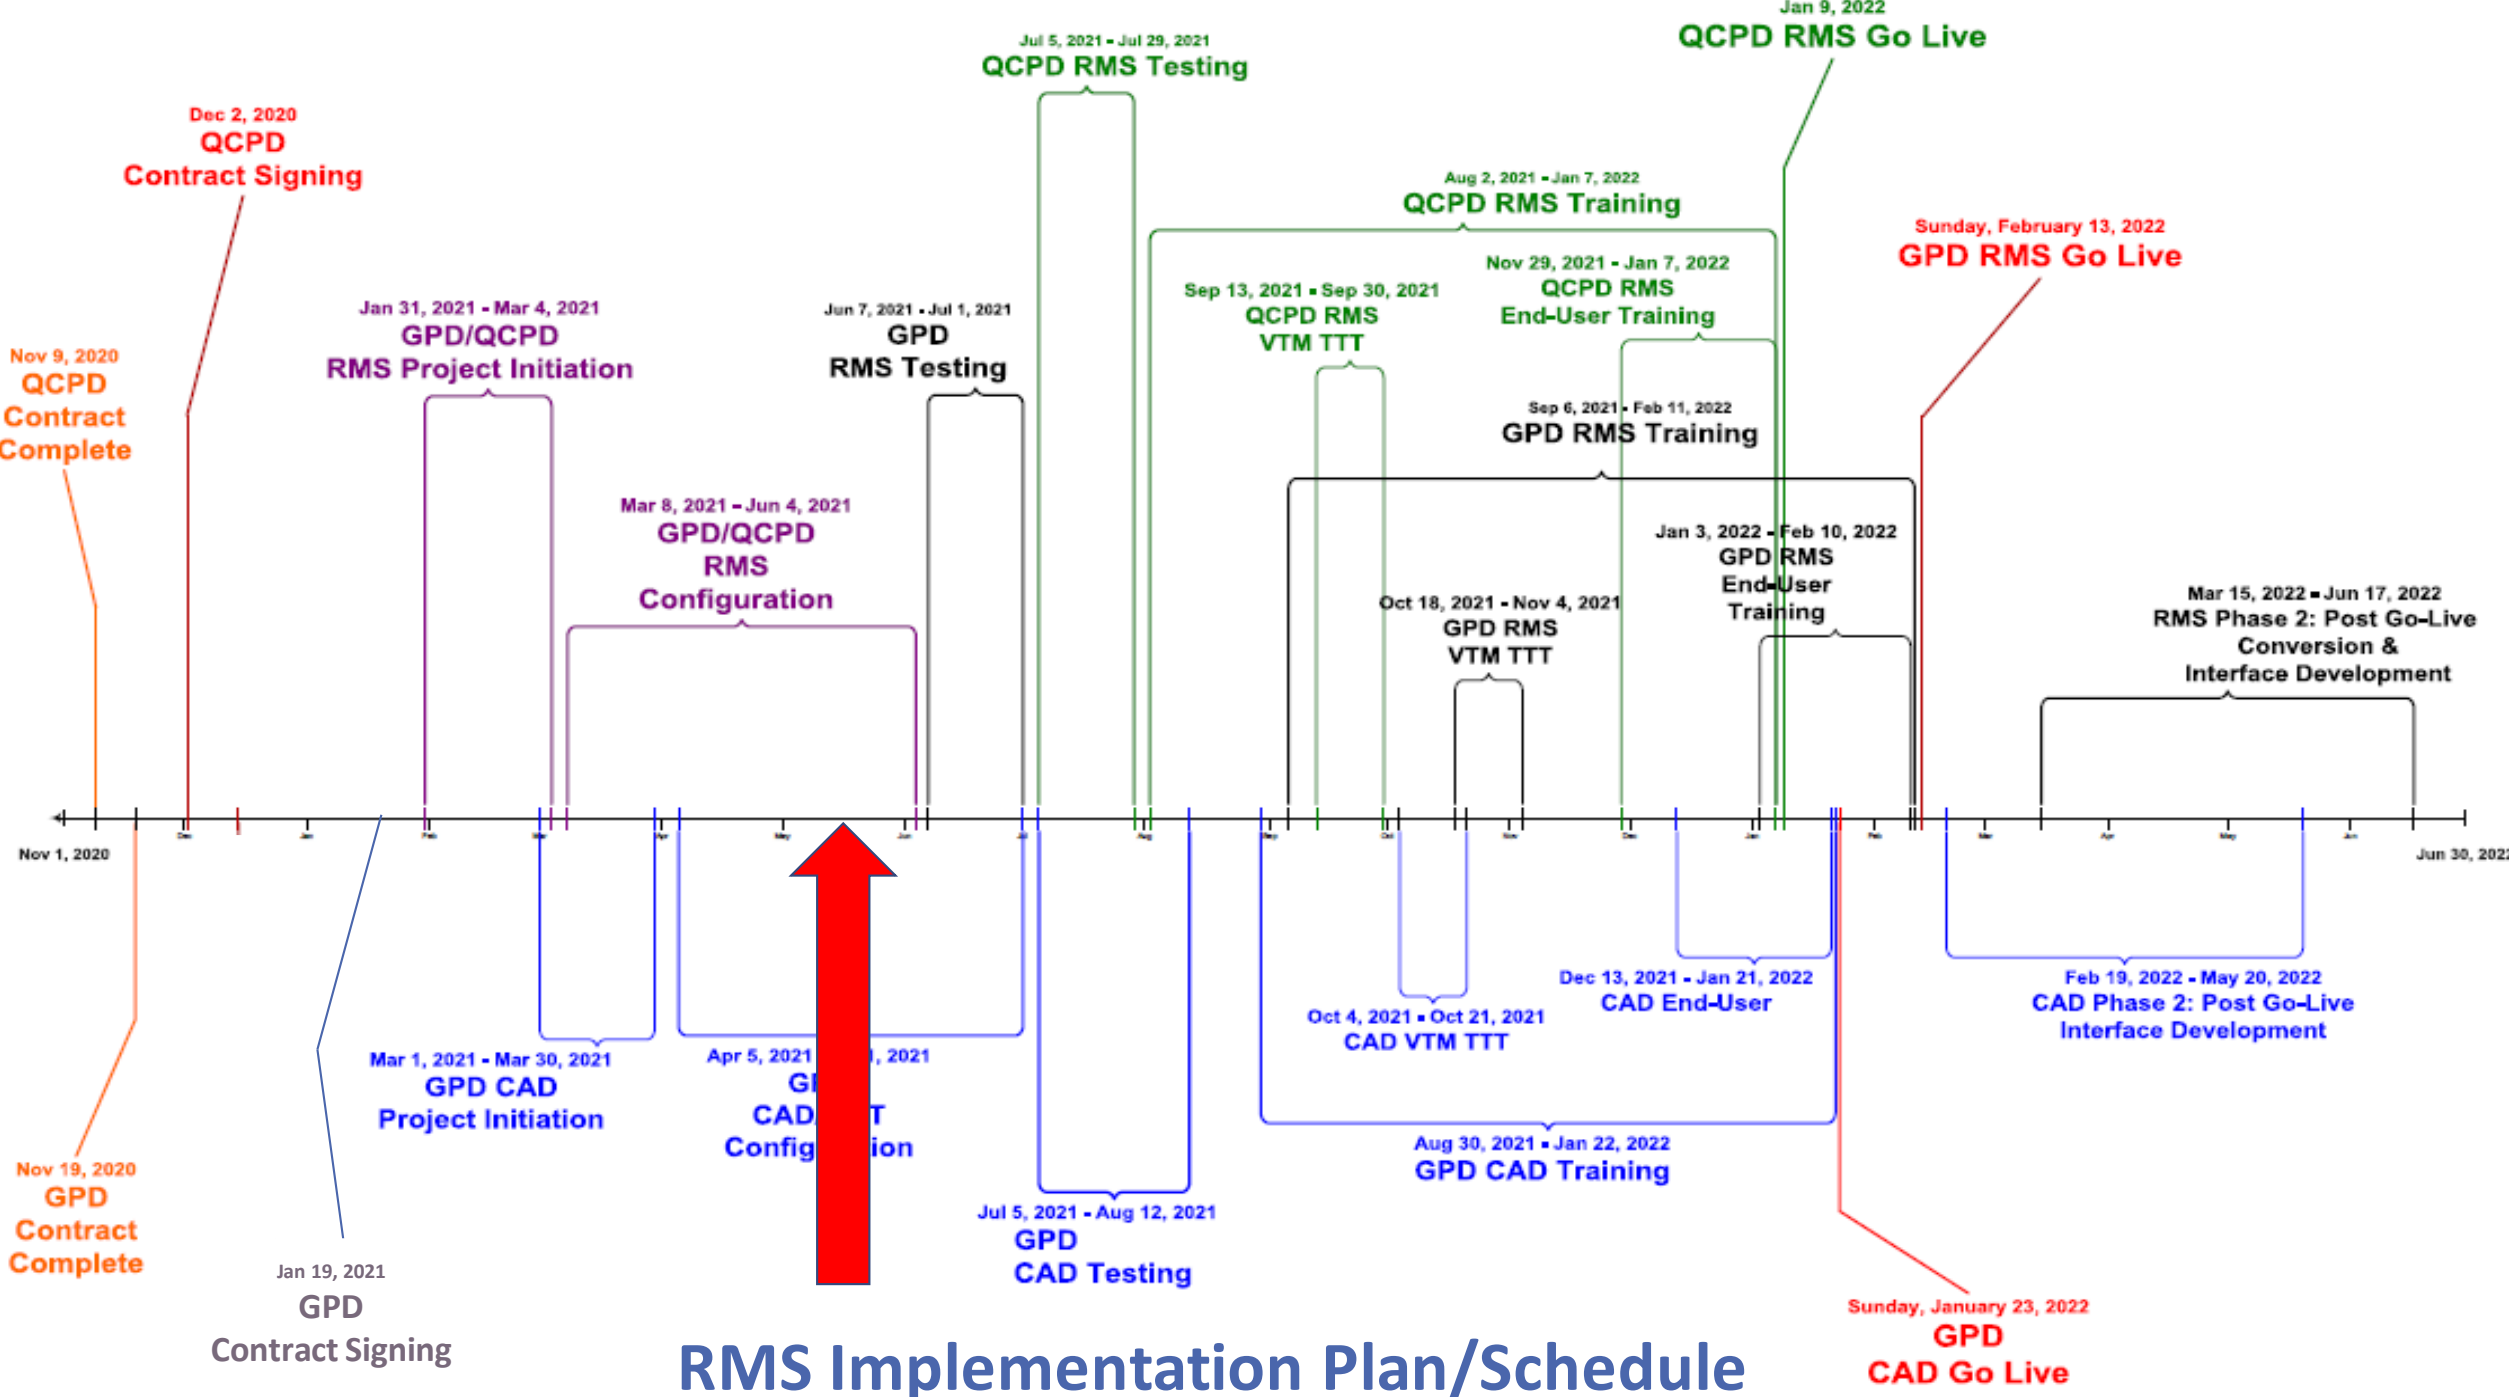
Jan 9, 2022
QCPD RMS Go Live

Jul 5, 2021 - Jul 29, 2021
QCPD RMS Testing

Dec 2, 2020
QCPD
Contract Signing

Aug 2, 2021 - Jan 7, 2022
QCPD RMS Training

Sunday, February 13, 2022
GPD RMS Go Live

Nov 29, 2021 - Jan 7, 2022
QCPD RMS
End-User Training

Sep 13, 2021 - Sep 30, 2021
QCPD RMS
VTM TTT

Jan 31, 2021 - Mar 4, 2021
GPD/QCPD
RMS Project Initiation

Jun 7, 2021 - Jul 1, 2021
GPD
RMS Testing

Nov 9, 2020
QCPD
Contract
Complete

Sep 6, 2021 - Feb 11, 2022
GPD RMS Training

Mar 8, 2021 - Jun 4, 2021
GPD/QCPD
RMS
Configuration

Jan 3, 2022 - Feb 10, 2022
GPD RMS
End-User
Training

Oct 18, 2021 - Nov 4, 2021
GPD RMS
VTM TTT

Mar 15, 2022 - Jun 17, 2022
RMS Phase 2: Post Go-Live
Conversion &
Interface Development

Nov 1, 2020
Jun 30, 2022

Dec 13, 2021 - Jan 21, 2022
CAD End-User

Feb 19, 2022 - May 20, 2022
CAD Phase 2: Post Go-Live
Interface Development

Oct 4, 2021 - Oct 21, 2021
CAD VTM TTT

Mar 1, 2021 - Mar 30, 2021
GPD CAD
Project Initiation

Apr 5, 2021 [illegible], 2021
G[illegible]
CAD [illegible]T
Config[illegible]ion

Aug 30, 2021 - Jan 22, 2022
GPD CAD Training

Nov 19, 2020
GPD
Contract
Complete

Jul 5, 2021 - Aug 12, 2021
GPD
CAD Testing

Jan 19, 2021
GPD
Contract Signing

Sunday, January 23, 2022
GPD
CAD Go Live

RMS Implementation Plan/Schedule